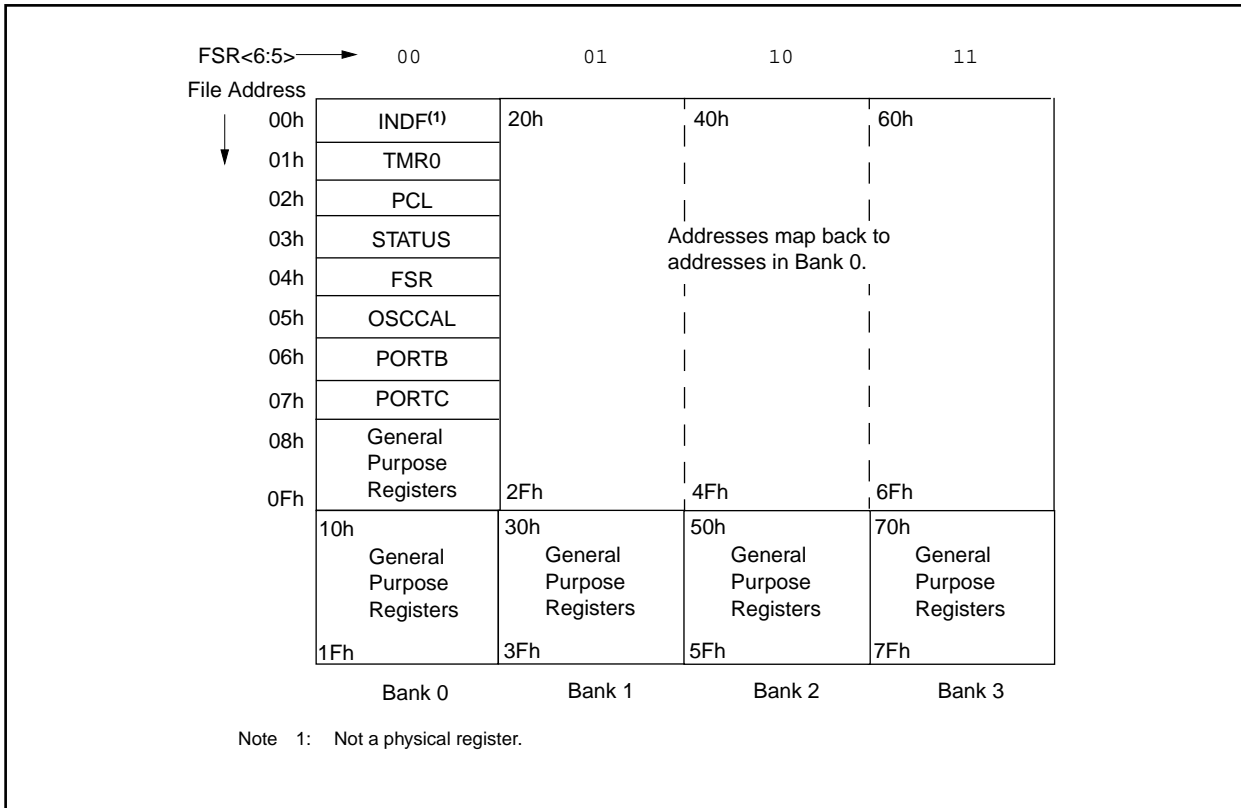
FSR<6:5> 00 01 10 11

File Address

00h INDF$^{(1)}$
01h TMR0
02h PCL
03h STATUS
04h FSR
05h OSCCAL
06h PORTB
07h PORTC
08h General Purpose Registers
0Fh

20h
40h
60h

Addresses map back to addresses in Bank 0.

2Fh
4Fh
6Fh

10h General Purpose Registers 1Fh
30h General Purpose Registers 3Fh
50h General Purpose Registers 5Fh
70h General Purpose Registers 7Fh

Bank 0 Bank 1 Bank 2 Bank 3

Note 1: Not a physical register.